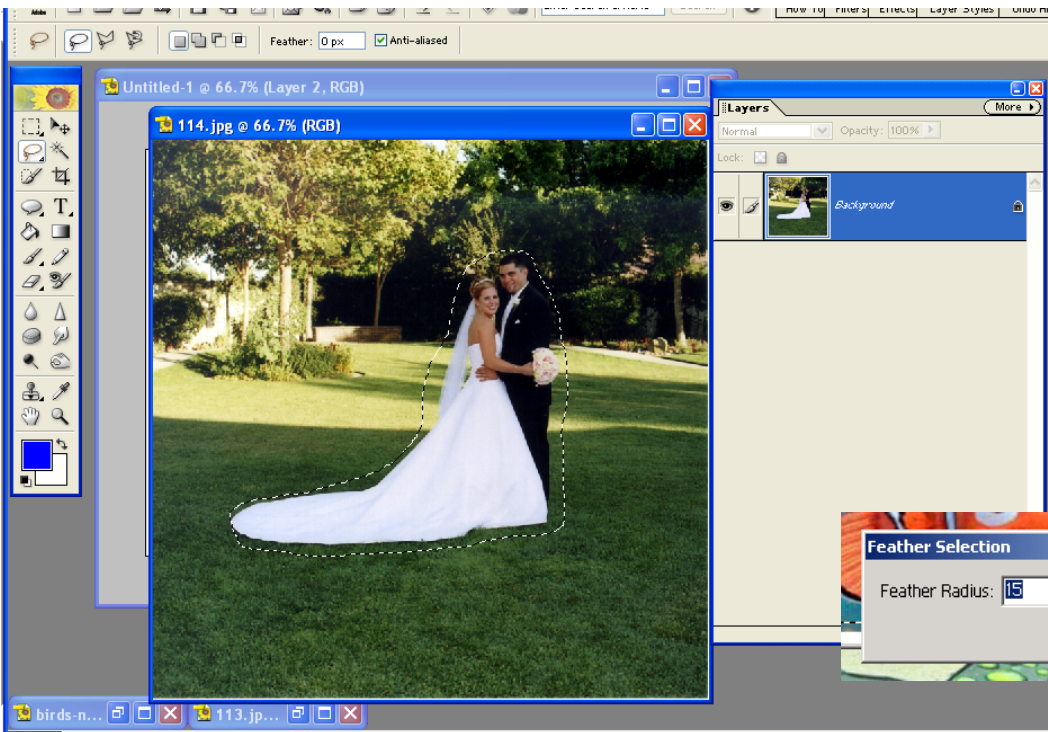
How To Filters Effects Layer Styles Undo H

Feather: 0 px
Anti-aliased

Untitled-1 @ 66.7% (Layer 2, RGB)

114.jpg @ 66.7% (RGB)

Layers
More
Normal
Opacity: 100%
Lock:
Background

Feather Selection
Feather Radius: 15

birds-n...
113.jp...